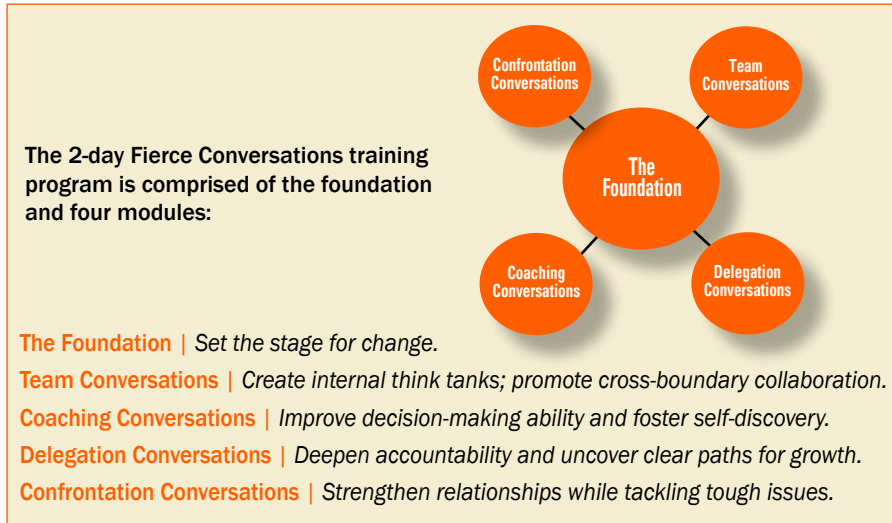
The 2-day Fierce Conversations training program is comprised of the foundation and four modules:

Confrontation Conversations

Team Conversations

The Foundation

Coaching Conversations

Delegation Conversations

The Foundation | Set the stage for change.
Team Conversations | Create internal think tanks; promote cross-boundary collaboration.
Coaching Conversations | Improve decision-making ability and foster self-discovery.
Delegation Conversations | Deepen accountability and uncover clear paths for growth.
Confrontation Conversations | Strengthen relationships while tackling tough issues.